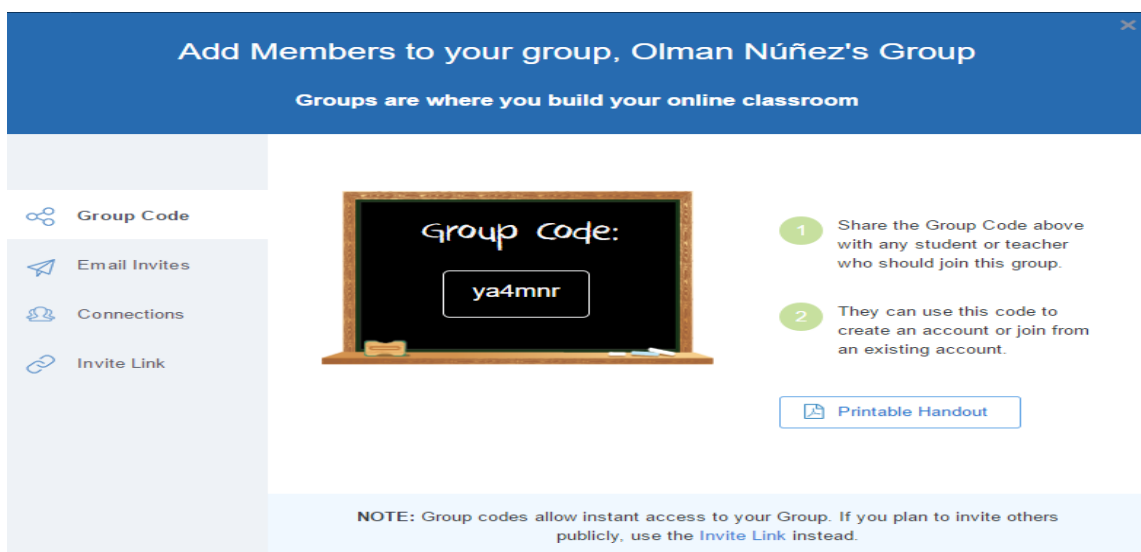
Add Members to your group, Olman Núñez's Group

Groups are where you build your online classroom

×

Group Code

Email Invites

Connections

Invite Link

Group Code:

ya4mnr

1 Share the Group Code above with any student or teacher who should join this group.

2 They can use this code to create an account or join from an existing account.

Printable Handout

NOTE: Group codes allow instant access to your Group. If you plan to invite others publicly, use the Invite Link instead.